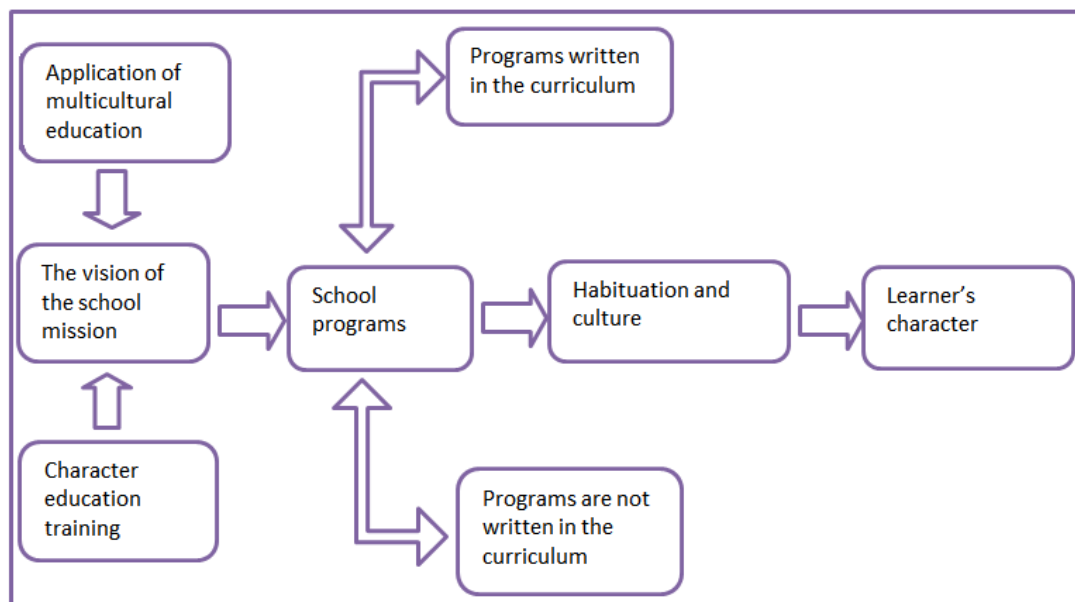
Application of multicultural education

Programs written in the curriculum

The vision of the school mission

School programs

Habituation and culture

Learner’s character

Character education training

Programs are not written in the curriculum